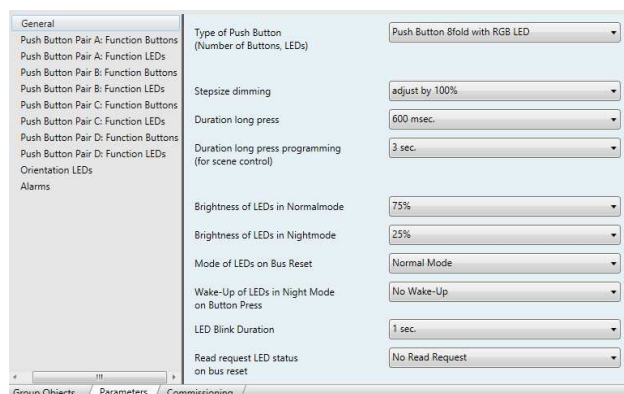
General
Push Button Pair A: Function Buttons
Push Button Pair A: Function LEDs
Push Button Pair B: Function Buttons
Push Button Pair B: Function LEDs
Push Button Pair C: Function Buttons
Push Button Pair C: Function LEDs
Push Button Pair D: Function Buttons
Push Button Pair D: Function LEDs
Orientation LEDs
Alarms

Type of Push Button (Number of Buttons, LEDs) | Push Button 8fold with RGB LED

Stepsize dimming | adjust by 100%

Duration long press | 600 msec.

Duration long press programming (for scene control) | 3 sec.

Brightness of LEDs in Normalmode | 75%

Brightness of LEDs in Nightmode | 25%

Mode of LEDs on Bus Reset | Normal Mode

Wake-Up of LEDs in Night Mode on Button Press | No Wake-Up

LED Blink Duration | 1 sec.

Read request LED status on bus reset | No Read Request

Group Objects / Parameters / Commissioning